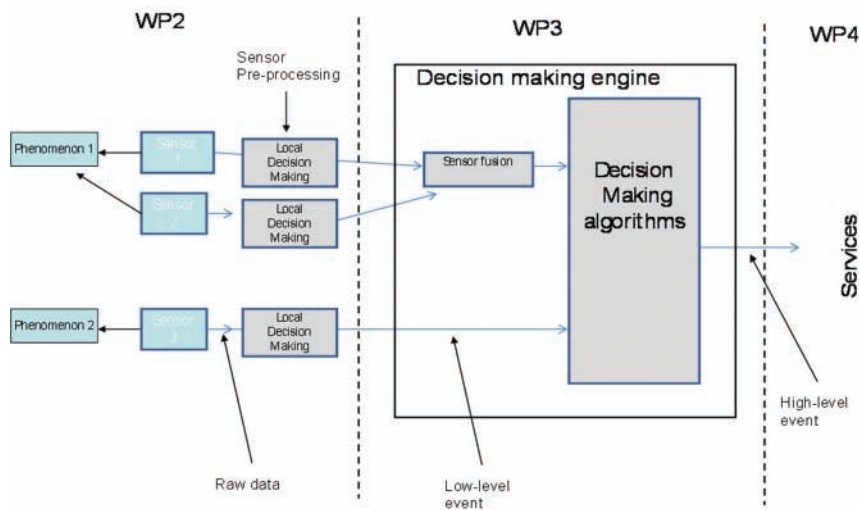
WP2

WP3

WP4

Sensor Pre-processing

Decision making engine

Phenomenon 1

Sensor 1

Local Decision Making

Sensor fusion

Decision Making algorithms

Sensor 2

Local Decision Making

Services

Phenomenon 2

Sensor 3

Local Decision Making

High-level event

Raw data

Low-level event